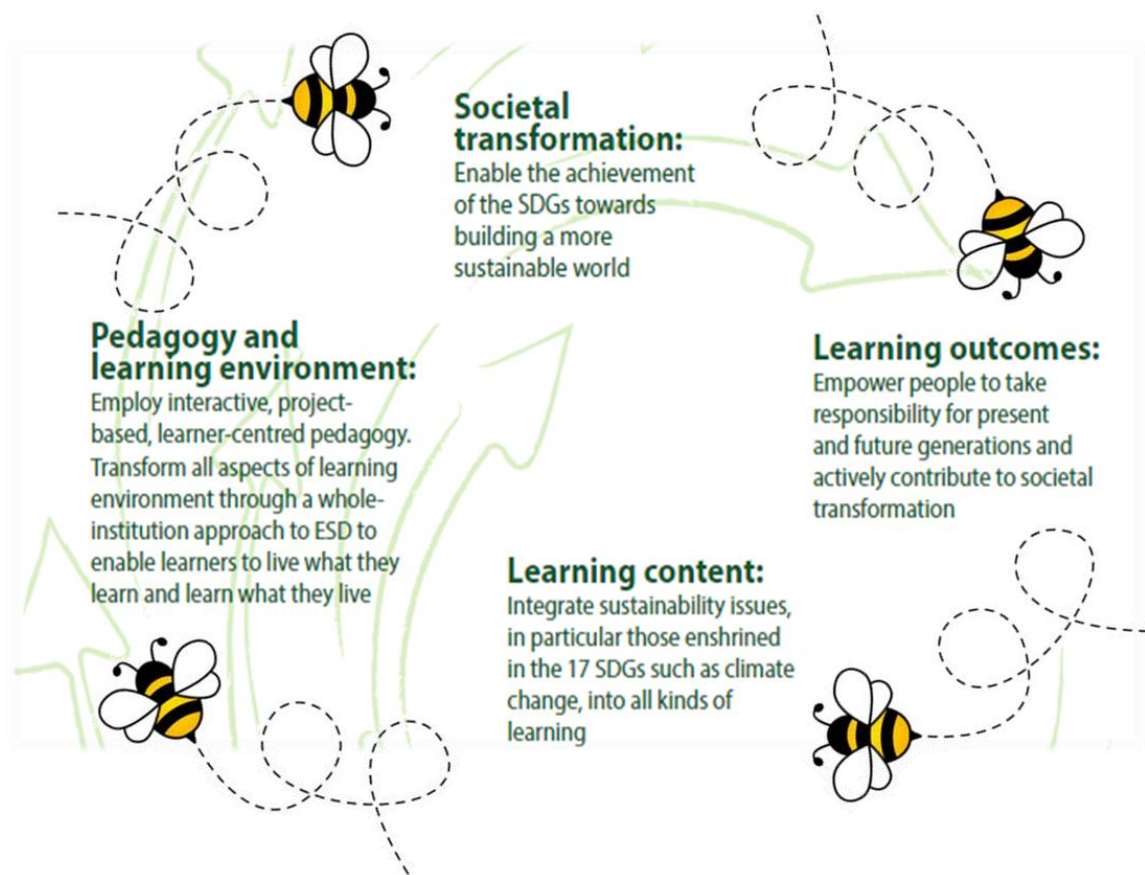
Societal transformation:
Enable the achievement of the SDGs towards building a more sustainable world

Pedagogy and learning environment:
Employ interactive, project-based, learner-centred pedagogy. Transform all aspects of learning environment through a whole-institution approach to ESD to enable learners to live what they learn and learn what they live

Learning outcomes:
Empower people to take responsibility for present and future generations and actively contribute to societal transformation

Learning content:
Integrate sustainability issues, in particular those enshrined in the 17 SDGs such as climate change, into all kinds of learning